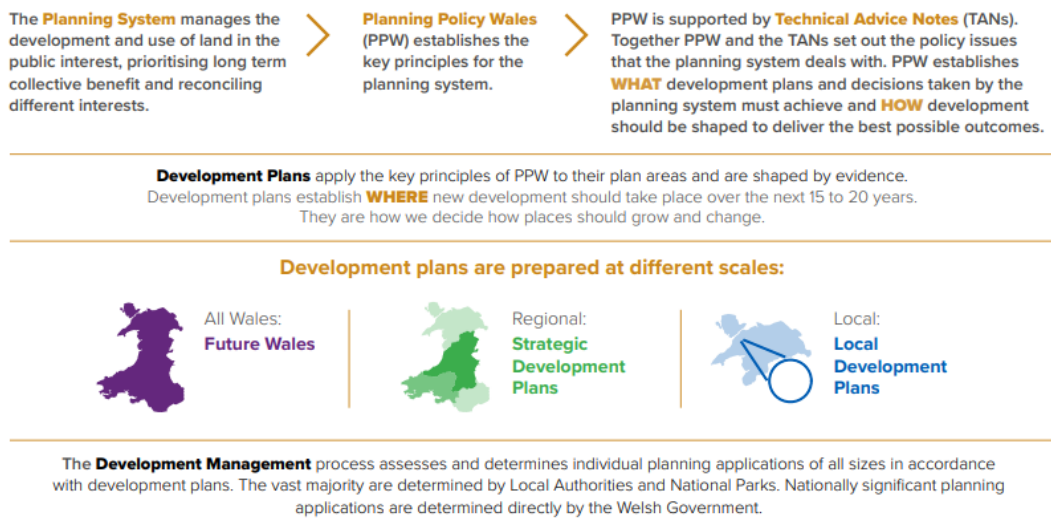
The Planning System manages the development and use of land in the public interest, prioritising long term collective benefit and reconciling different interests.

Planning Policy Wales (PPW) establishes the key principles for the planning system.

PPW is supported by Technical Advice Notes (TANs). Together PPW and the TANs set out the policy issues that the planning system deals with. PPW establishes WHAT development plans and decisions taken by the planning system must achieve and HOW development should be shaped to deliver the best possible outcomes.

Development Plans apply the key principles of PPW to their plan areas and are shaped by evidence. Development plans establish WHERE new development should take place over the next 15 to 20 years. They are how we decide how places should grow and change.

Development plans are prepared at different scales:

All Wales: Future Wales

Regional: Strategic Development Plans

Local: Local Development Plans

The Development Management process assesses and determines individual planning applications of all sizes in accordance with development plans. The vast majority are determined by Local Authorities and National Parks. Nationally significant planning applications are determined directly by the Welsh Government.